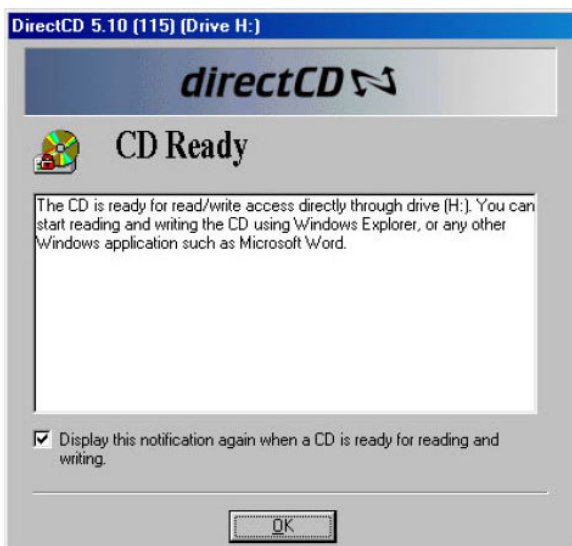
DirectCD 5.10 (115) (Drive H:)

directCD

CD Ready

The CD is ready for read/write access directly through drive (H:). You can start reading and writing the CD using Windows Explorer, or any other Windows application such as Microsoft Word.

☑ Display this notification again when a CD is ready for reading and writing.

OK